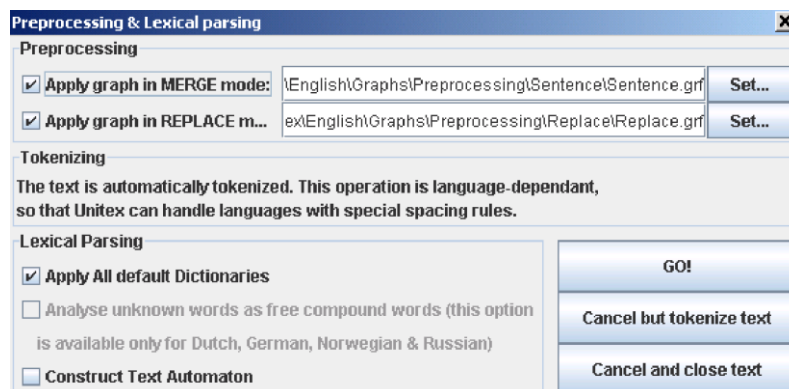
Preprocessing & Lexical parsing

Preprocessing

☑ Apply graph in MERGE mode: \English\Graphs\Preprocessing\Sentence\Sentence.grf Set...

☑ Apply graph in REPLACE m... ex\English\Graphs\Preprocessing\Replace\Replace.grf Set...

Tokenizing

The text is automatically tokenized. This operation is language-dependant, so that Unitex can handle languages with special spacing rules.

Lexical Parsing

☑ Apply All default Dictionaries

☐ Analyse unknown words as free compound words (this option is available only for Dutch, German, Norwegian & Russian)

☐ Construct Text Automaton

GO!

Cancel but tokenize text

Cancel and close text